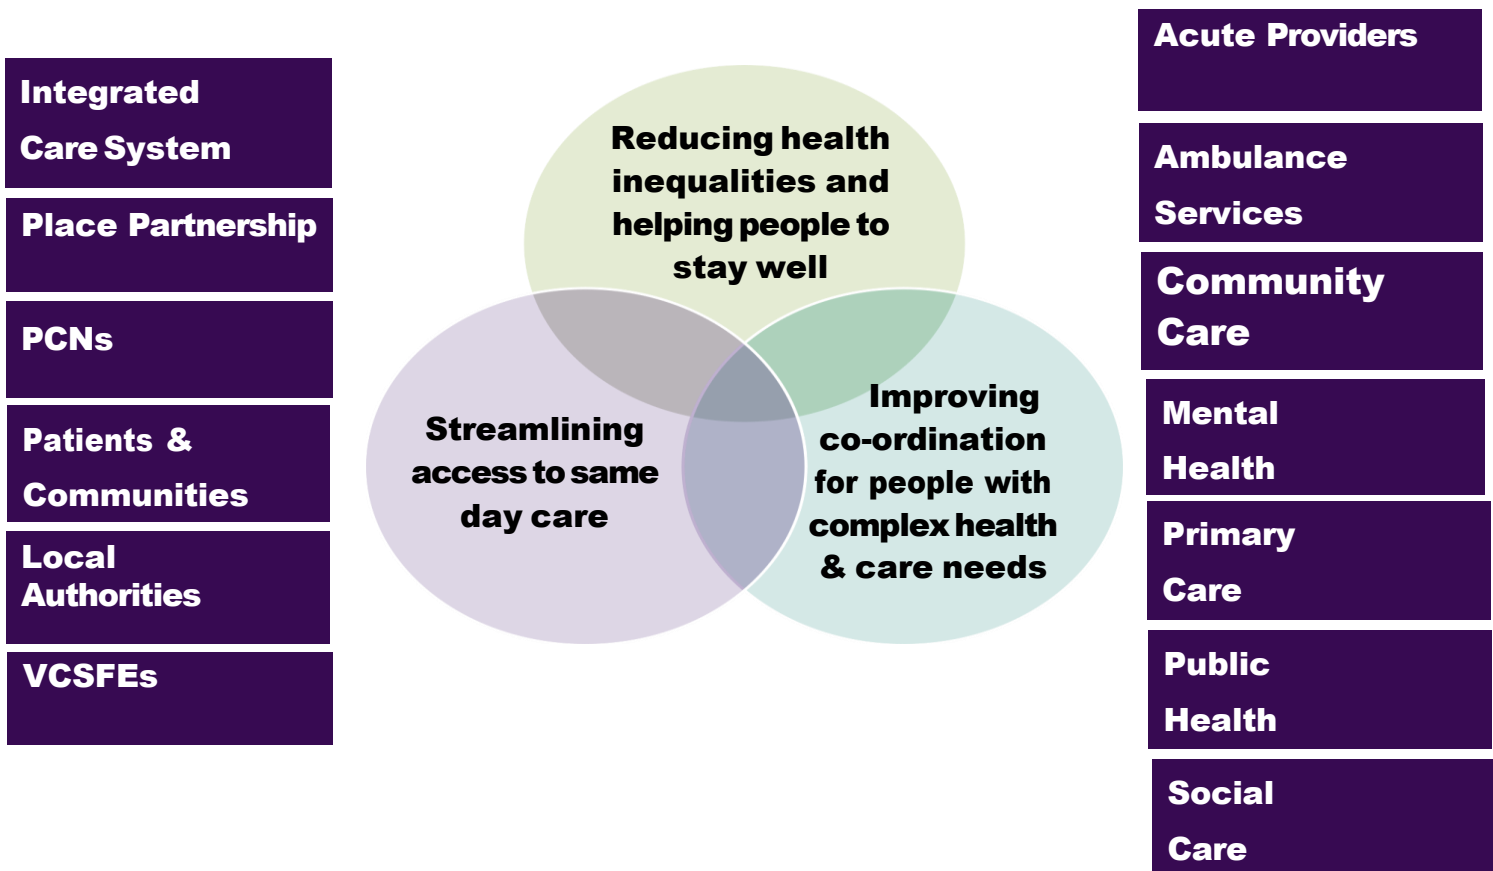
Integrated Care System

Place Partnership

PCNs

Patients & Communities

Local Authorities

VCSFEs

Reducing health inequalities and helping people to stay well

Streamlining access to same day care

Improving co-ordination for people with complex health & care needs

Acute Providers

Ambulance Services

Community Care

Mental Health

Primary Care

Public Health

Social Care